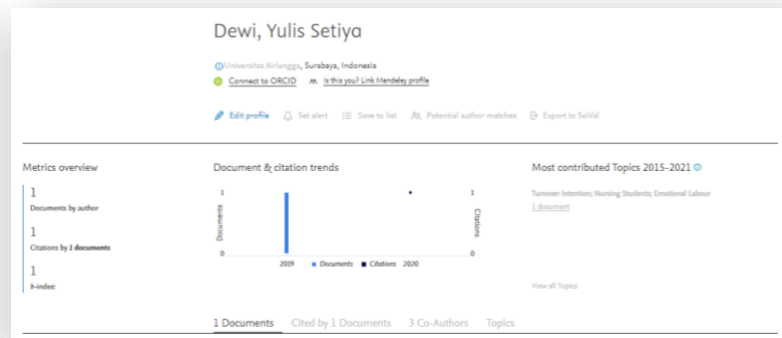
Dewi, Yulis Setiya

Universitas Airlangga, Surabaya, Indonesia

Connect to ORCID   Is this you? Link Mendeley profile

Edit profile   Set alert   Save to list   Potential author matches   Export to SciVal

Metrics overview

1
Documents by author

1
Citations by 1 documents

1
h-index

Document & citation trends

1
0
Documents
2019   Documents   Citations   2020
1
0
Citations

Most contributed Topics 2015-2021

Turnover Intention; Nursing Students; Emotional Labour
1 document

View all Topics

1 Documents   Cited by 1 Documents   3 Co-Authors   Topics